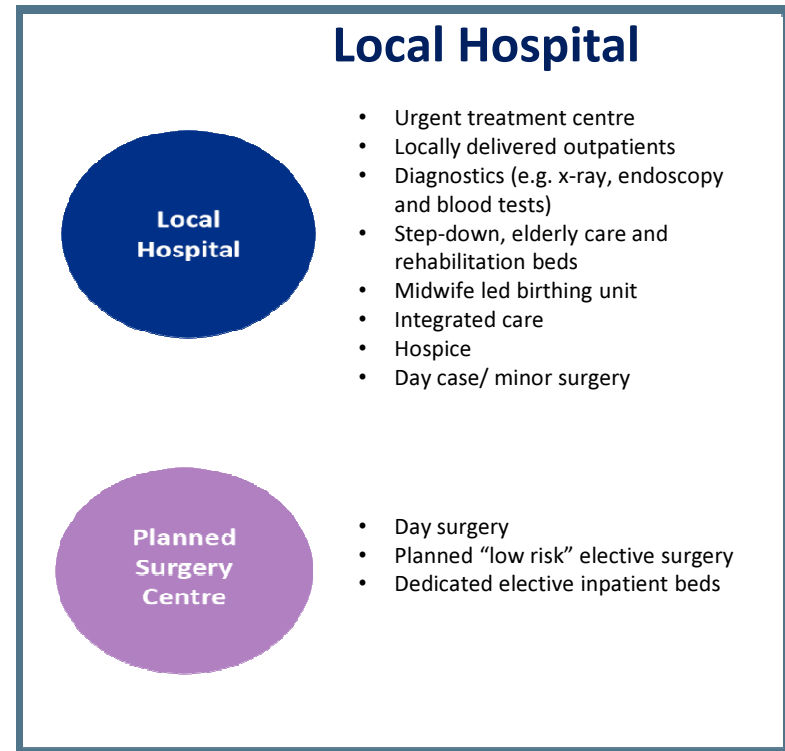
Local Hospital

Local Hospital

- Urgent treatment centre
- Locally delivered outpatients
- Diagnostics (e.g. x-ray, endoscopy and blood tests)
- Step-down, elderly care and rehabilitation beds
- Midwife led birthing unit
- Integrated care
- Hospice
- Day case/ minor surgery

Planned Surgery Centre

- Day surgery
- Planned “low risk” elective surgery
- Dedicated elective inpatient beds